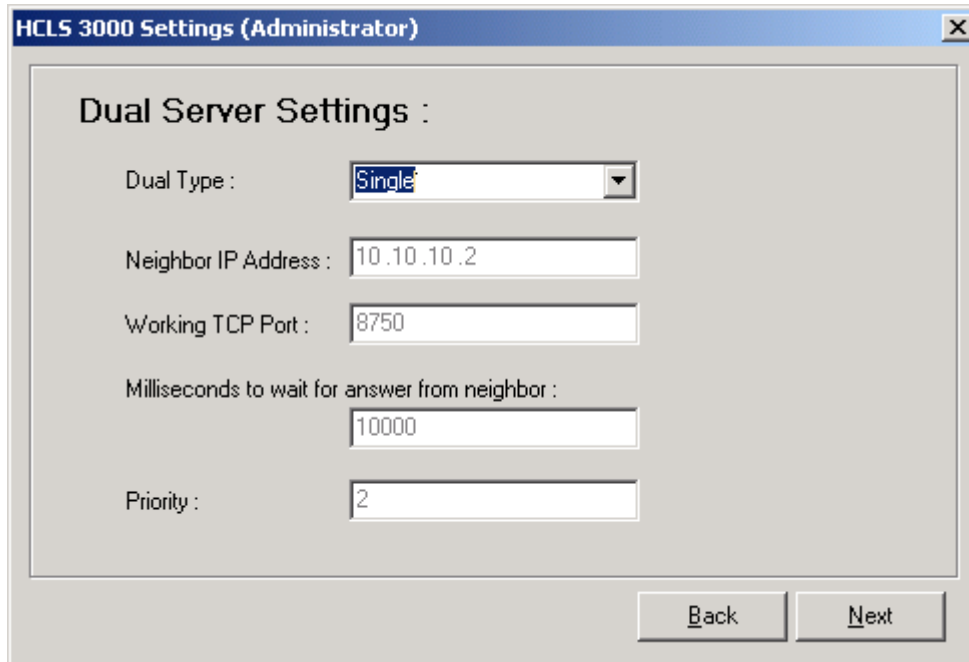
HCLS 3000 Settings (Administrator)

Dual Server Settings :

Dual Type : Single

Neighbor IP Address : 10.10.10.2

Working TCP Port : 8750

Milliseconds to wait for answer from neighbor :

10000

Priority : 2

Back

Next